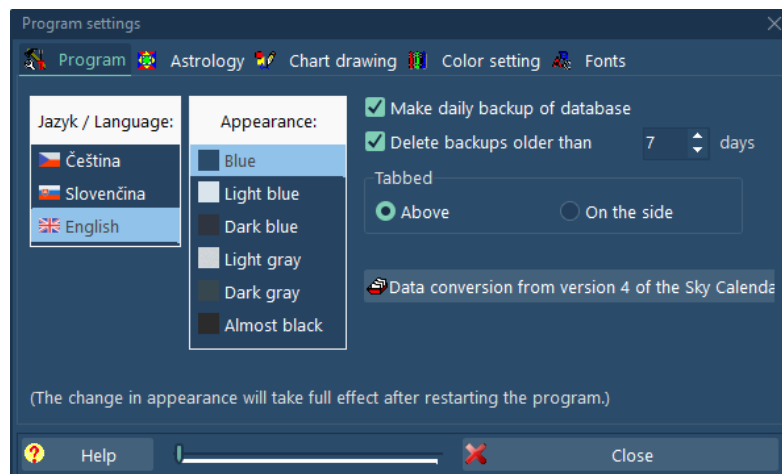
Program settings

Program Astrology Chart drawing Color setting Fonts

Jazyk / Language:
Čeština
Slovenčina
English

Appearance:
Blue
Light blue
Dark blue
Light gray
Dark gray
Almost black

Make daily backup of database
Delete backups older than 7 days

Tabbed
Above
On the side

Data conversion from version 4 of the Sky Calenda

(The change in appearance will take full effect after restarting the program.)

Help
Close